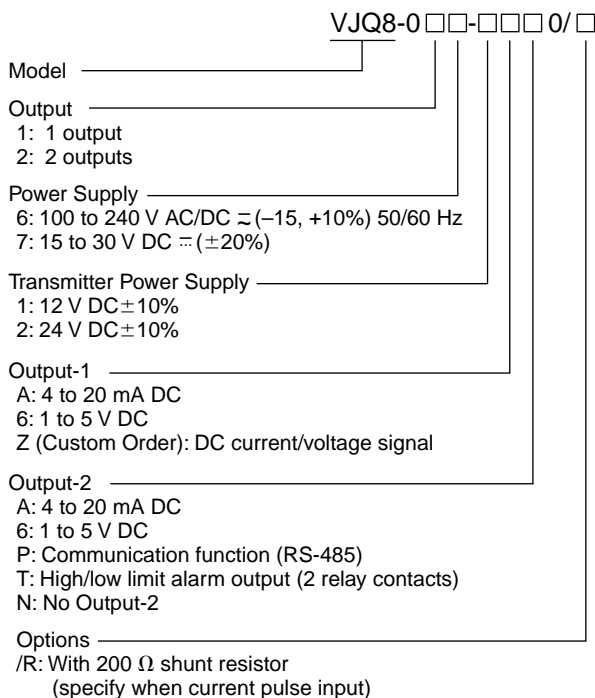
VJQ8-0□□-□□□0/□

Model

Output
1: 1 output
2: 2 outputs

Power Supply
6: 100 to 240 V AC/DC ⏦ (–15, +10%) 50/60 Hz
7: 15 to 30 V DC ⎓ (±20%)

Transmitter Power Supply
1: 12 V DC±10%
2: 24 V DC±10%

Output-1
A: 4 to 20 mA DC
6: 1 to 5 V DC
Z (Custom Order): DC current/voltage signal

Output-2
A: 4 to 20 mA DC
6: 1 to 5 V DC
P: Communication function (RS-485)
T: High/low limit alarm output (2 relay contacts)
N: No Output-2

Options
/R: With 200 $\Omega$ shunt resistor (specify when current pulse input)